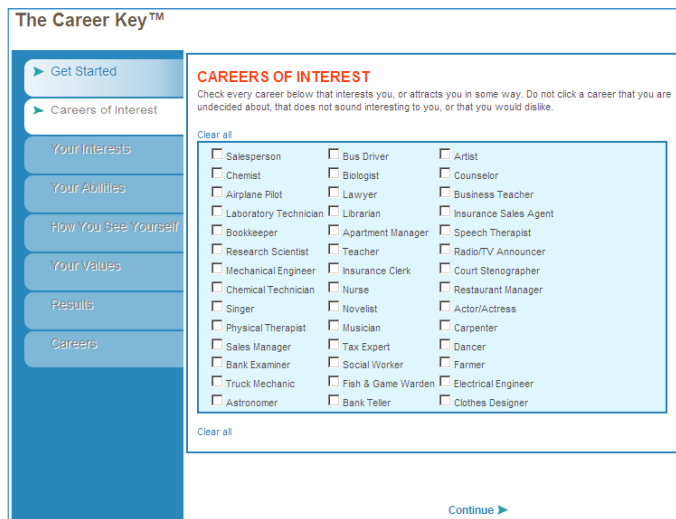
The Career Key™

Get Started
Careers of Interest
Your Interests
Your Abilities
How You See Yourself
Your Values
Results
Careers

CAREERS OF INTEREST

Check every career below that interests you, or attracts you in some way. Do not click a career that you are undecided about, that does not sound interesting to you, or that you would dislike.

Clear all

| | | |
|---|---|---|
| Salesperson | Bus Driver | Artist |
| Chemist | Biologist | Counselor |
| Airplane Pilot | Lawyer | Business Teacher |
| Laboratory Technician | Librarian | Insurance Sales Agent |
| Bookkeeper | Apartment Manager | Speech Therapist |
| Research Scientist | Teacher | Radio/TV Announcer |
| Mechanical Engineer | Insurance Clerk | Court Stenographer |
| Chemical Technician | Nurse | Restaurant Manager |
| Singer | Novelist | Actor/Actress |
| Physical Therapist | Musician | Carpenter |
| Sales Manager | Tax Expert | Dancer |
| Bank Examiner | Social Worker | Farmer |
| Truck Mechanic | Fish & Game Warden | Electrical Engineer |
| Astronomer | Bank Teller | Clothes Designer |

Clear all

Continue